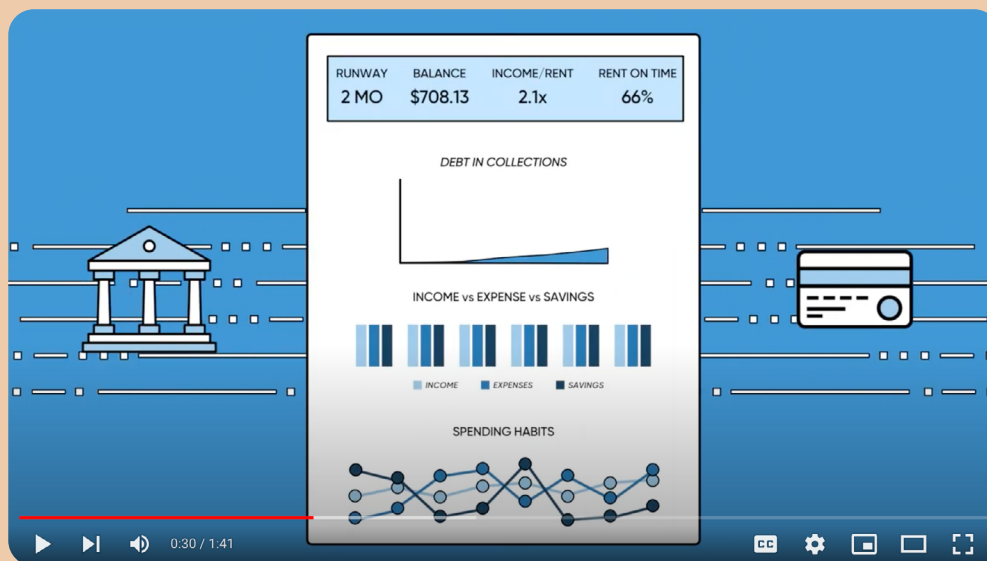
| RUNWAY | BALANCE | INCOME/RENT | RENT ON TIME |
|---|---|---|---|
| 2 MO | $708.13 | 2.1x | 66% |

DEBT IN COLLECTIONS

INCOME vs EXPENSE vs SAVINGS

INCOME EXPENSES SAVINGS

SPENDING HABITS

0:30 / 1:41

CC